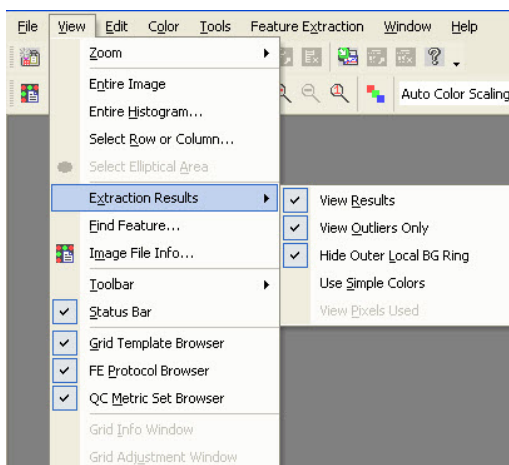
File View Edit Color Tools Feature Extraction Window Help

Auto Color Scaling

Zoom
Entire Image
Entire Histogram...
Select Row or Column...
Select Elliptical Area
Extraction Results
Find Feature...
Image File Info...
Toolbar
Status Bar
Grid Template Browser
FE Protocol Browser
QC Metric Set Browser
Grid Info Window
Grid Adjustment Window

View Results
View Outliers Only
Hide Outer Local BG Ring
Use Simple Colors
View Pixels Used